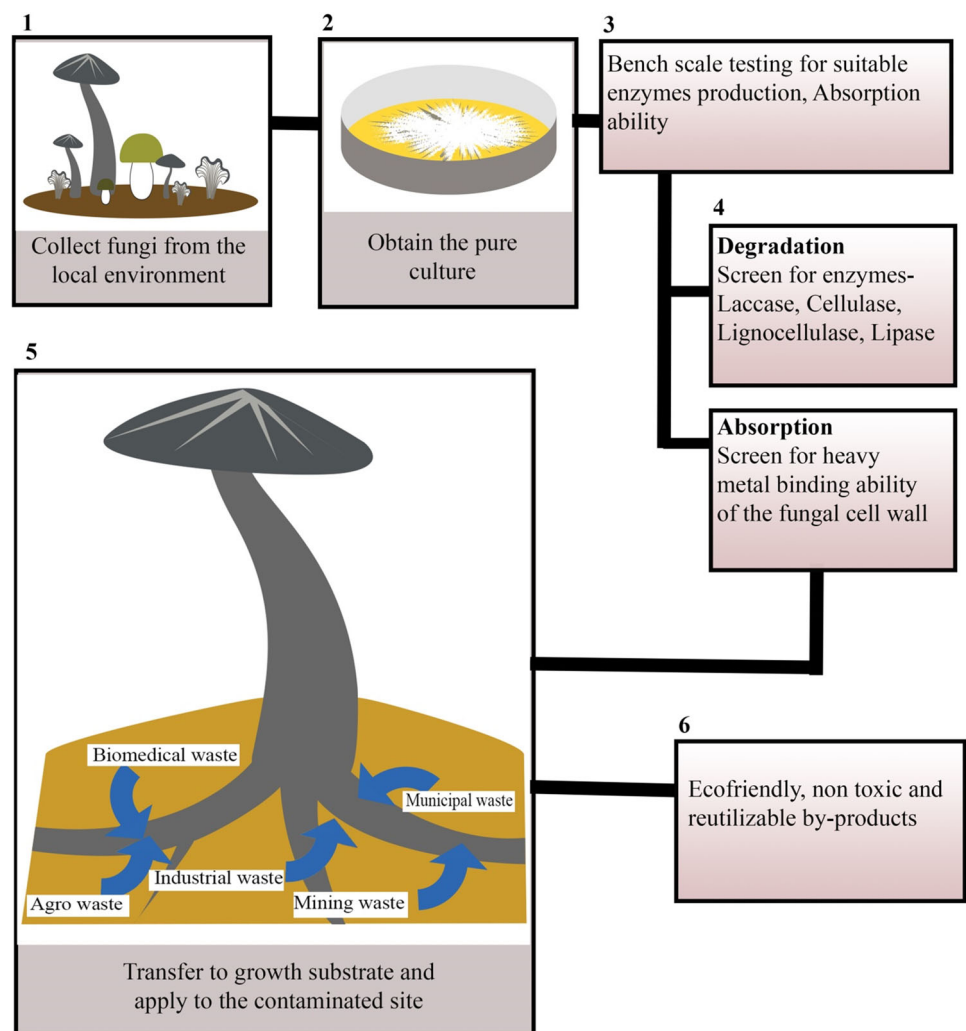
1

Collect fungi from the local environment

2

Obtain the pure culture

3

Bench scale testing for suitable enzymes production, Absorption ability

4

**Degradation**
Screen for enzymes-Laccase, Cellulase, Lignocellulase, Lipase

**Absorption**
Screen for heavy metal binding ability of the fungal cell wall

5

Biomedical waste

Municipal waste

Industrial waste

Agro waste

Mining waste

Transfer to growth substrate and apply to the contaminated site

6

Ecofriendly, non toxic and reutilizable by-products